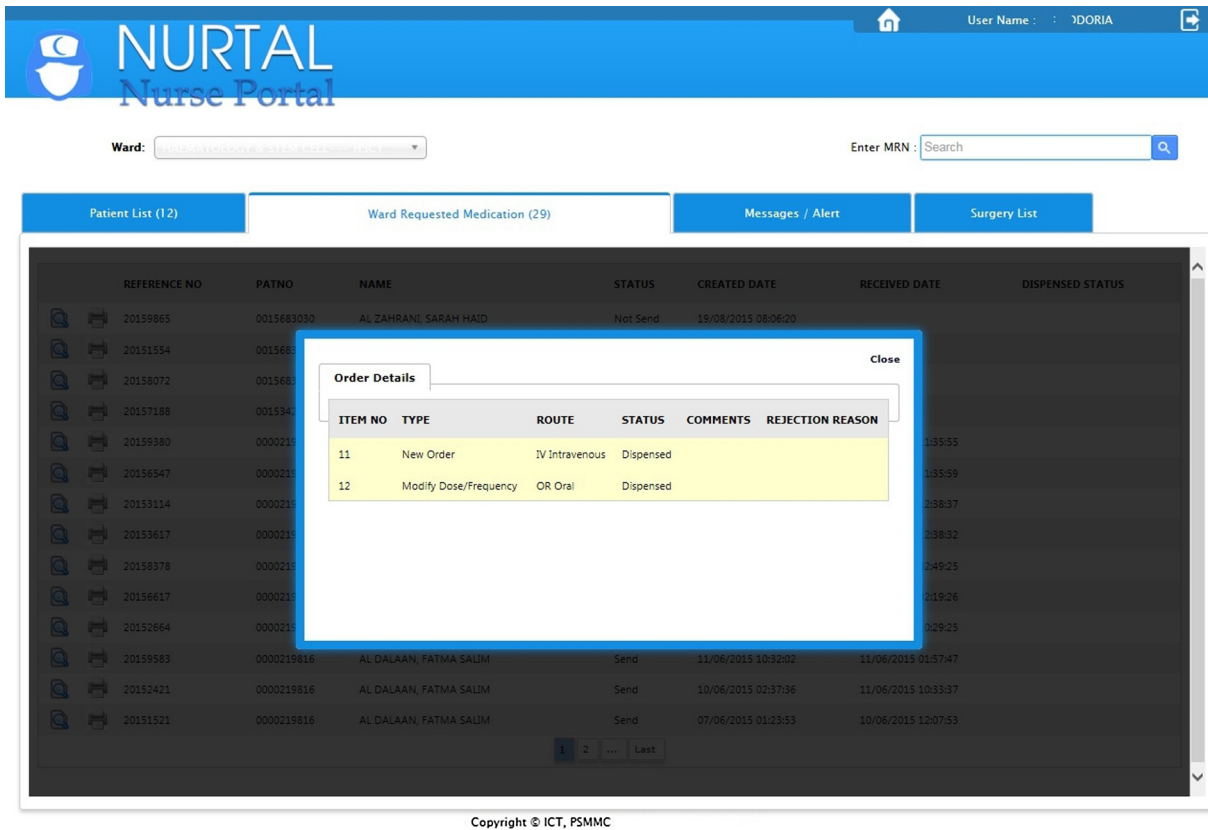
NURTAL
Nurse Portal

User Name : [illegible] )DORIA

Ward: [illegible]

Enter MRN : Search

Patient List (12)
Ward Requested Medication (29)
Messages / Alert
Surgery List

| | | REFERENCE NO | PATNO | NAME | STATUS | CREATED DATE | RECEIVED DATE | DISPENSED STATUS |
|---|---|---|---|---|---|---|---|---|
| | | 20159865 | 0015683030 | AL ZAHRANI, SARAH HAID | Not Send | 19/08/2015 08:06:20 | | |
| | | 20151554 | 0015683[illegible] | | | | | |
| | | 20158072 | 0015683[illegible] | | | | | |
| | | 20157188 | 001534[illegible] | | | | | |
| | | 20159380 | 000021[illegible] | | | | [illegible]:35:55 | |
| | | 20156547 | 000021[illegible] | | | | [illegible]:35:59 | |
| | | 20153114 | 000021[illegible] | | | | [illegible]:38:37 | |
| | | 20153617 | 000021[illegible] | | | | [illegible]:38:32 | |
| | | 20158378 | 000021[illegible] | | | | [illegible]:49:25 | |
| | | 20156617 | 000021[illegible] | | | | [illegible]:19:26 | |
| | | 20152664 | 000021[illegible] | | | | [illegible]:29:25 | |
| | | 20159583 | 0000219816 | AL DALAAN, FATMA SALIM | Send | 11/06/2015 10:32:02 | 11/06/2015 01:57:47 | |
| | | 20152421 | 0000219816 | AL DALAAN, FATMA SALIM | Send | 10/06/2015 02:37:36 | 11/06/2015 10:33:37 | |
| | | 20151521 | 0000219816 | AL DALAAN, FATMA SALIM | Send | 07/06/2015 01:23:53 | 10/06/2015 12:07:53 | |

1 2 ... Last

Close

Order Details

| ITEM NO | TYPE | ROUTE | STATUS | COMMENTS | REJECTION REASON |
|---|---|---|---|---|---|
| 11 | New Order | IV Intravenous | Dispensed | | |
| 12 | Modify Dose/Frequency | OR Oral | Dispensed | | |

Copyright © ICT, PSMMC